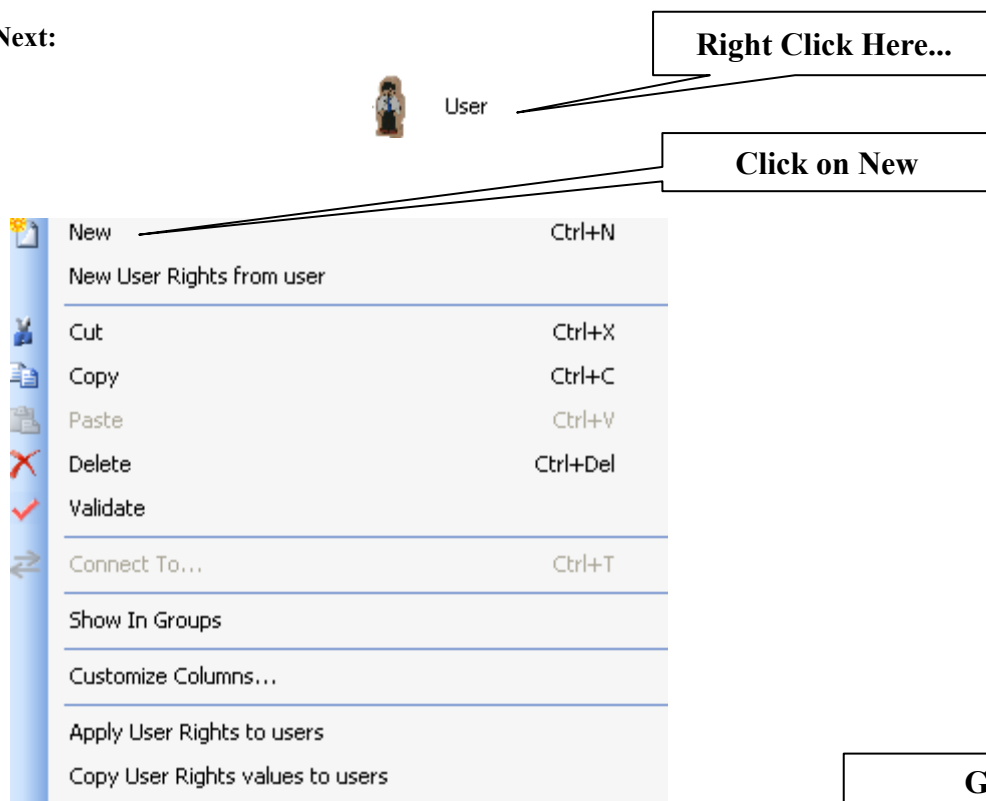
Next:

Right Click Here...

User

Click on New

| | |
|---|---|
| New | Ctrl+N |
| New User Rights from user | |
| Cut | Ctrl+X |
| Copy | Ctrl+C |
| Paste | Ctrl+V |
| Delete | Ctrl+Del |
| Validate | |
| Connect To... | Ctrl+T |
| Show In Groups | |
| Customize Columns... | |
| Apply User Rights to users | |
| Copy User Rights values to users | |

G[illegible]